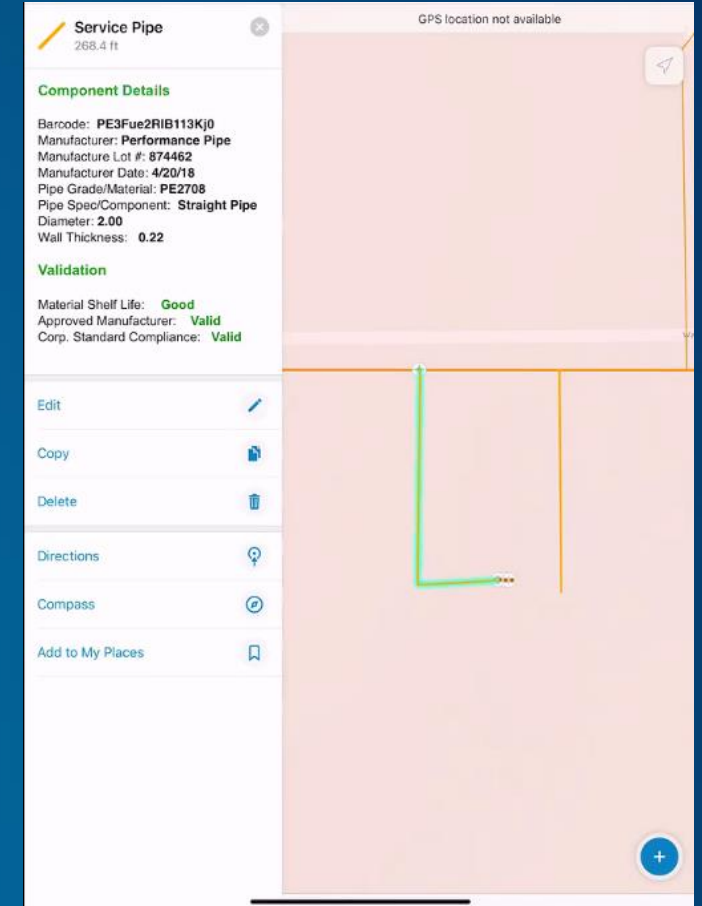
Service Pipe
268.4 ft

GPS location not available

Component Details

Barcode: PE3Fue2RIB113Kj0
Manufacturer: Performance Pipe
Manufacture Lot #: 874462
Manufacturer Date: 4/20/18
Pipe Grade/Material: PE2708
Pipe Spec/Component: Straight Pipe
Diameter: 2.00
Wall Thickness: 0.22

Validation

Material Shelf Life: Good
Approved Manufacturer: Valid
Corp. Standard Compliance: Valid

Edit

Copy

Delete

Directions

Compass

Add to My Places